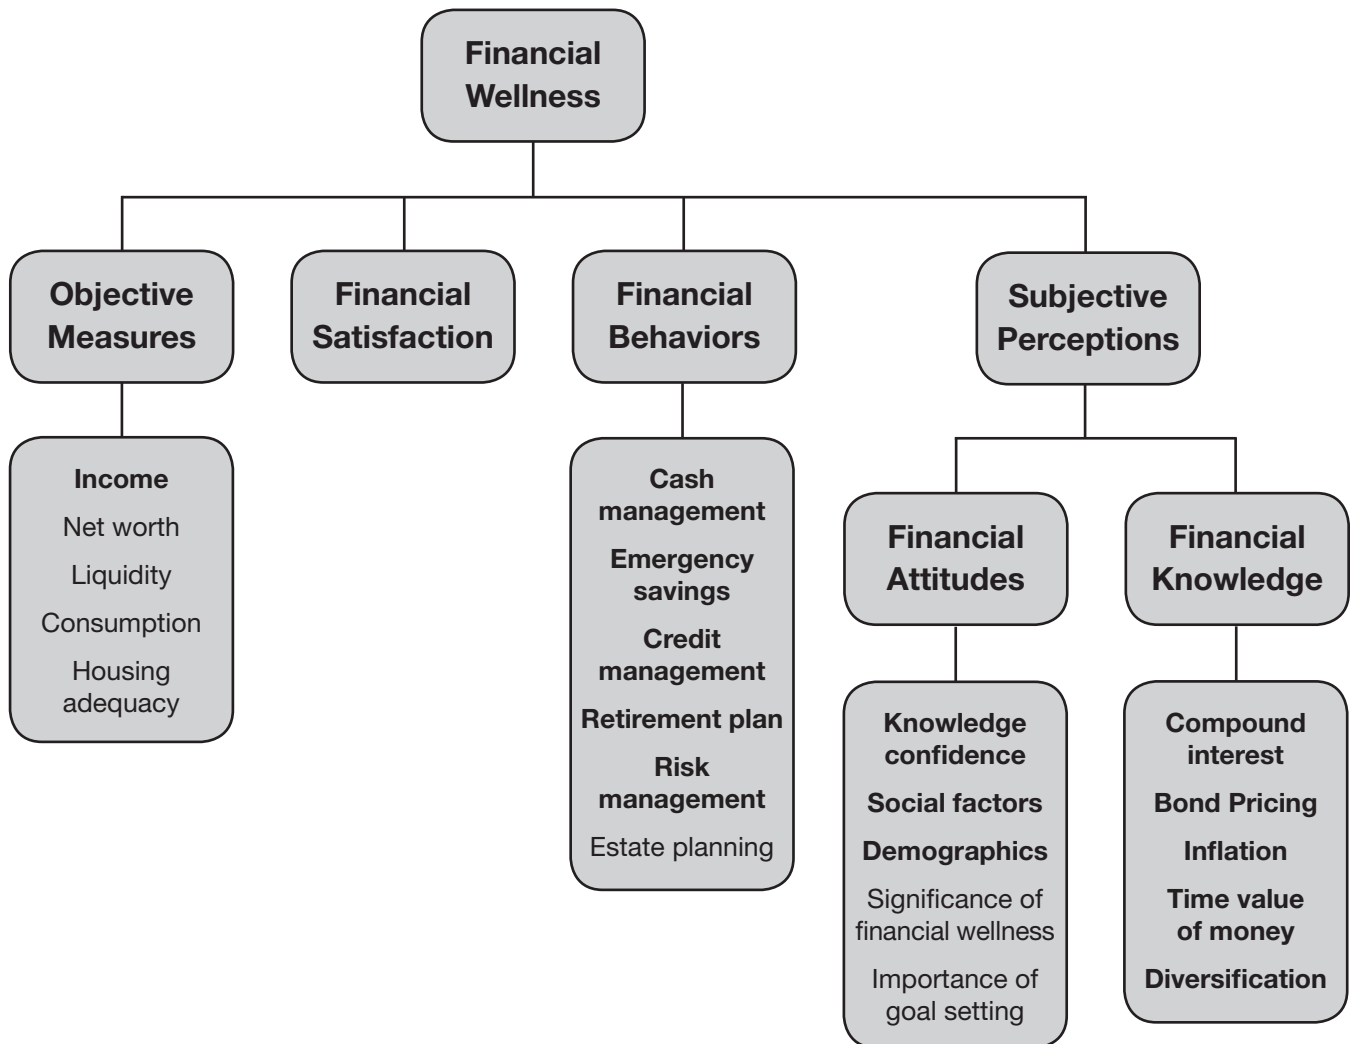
Financial Wellness

Objective Measures

Financial Satisfaction

Financial Behaviors

Subjective Perceptions

Income
Net worth
Liquidity
Consumption
Housing adequacy

Cash management
Emergency savings
Credit management
Retirement plan
Risk management
Estate planning

Financial Attitudes

Financial Knowledge

Knowledge confidence
Social factors
Demographics
Significance of financial wellness
Importance of goal setting

Compound interest
Bond Pricing
Inflation
Time value of money
Diversification